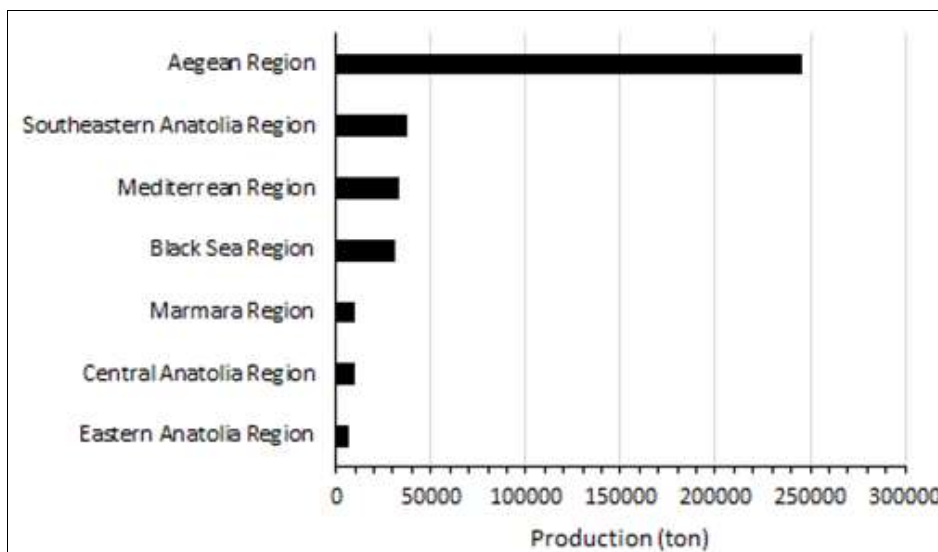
Aegean Region
Southeastern Anatolia Region
Mediterrean Region
Black Sea Region
Marmara Region
Central Anatolia Region
Eastern Anatolia Region

0
50000
100000
150000
200000
250000
300000

Production (ton)